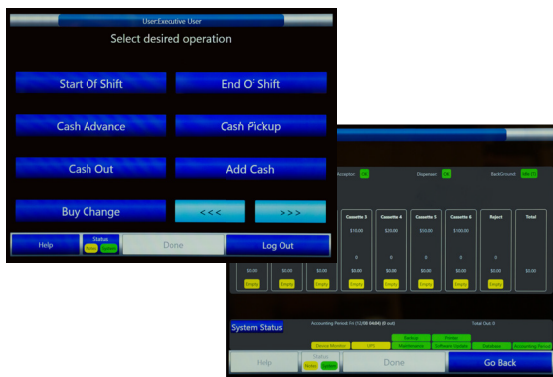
User:Executive User
Select desired operation

Start Of Shift
End O' Shift
Cash Advance
Cash Pickup
Cash Out
Add Cash
Buy Change
<<<
>>>
Help
Status
Done
Log Out

Acceptor
OK
Dispenser
OK
BackGround
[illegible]

Cassette 3
Cassette 4
Cassette 5
Cassette 6
Reject
Total
$10.00
$20.00
$50.00
$100.00
0
0
0
0
0
$0.00
$0.00
$0.00
$0.00
$0.00
$0.00
$0.00
$0.00
Empty
Empty
Empty
Empty
Empty
Empty
Empty

System Status
Accounting Period: Fri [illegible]
Total Out: 0
Device Monitor
UPS
Backup
Maintenance
Printer
Software Update
Database
Accounting Period
Help
Status
Done
Go Back